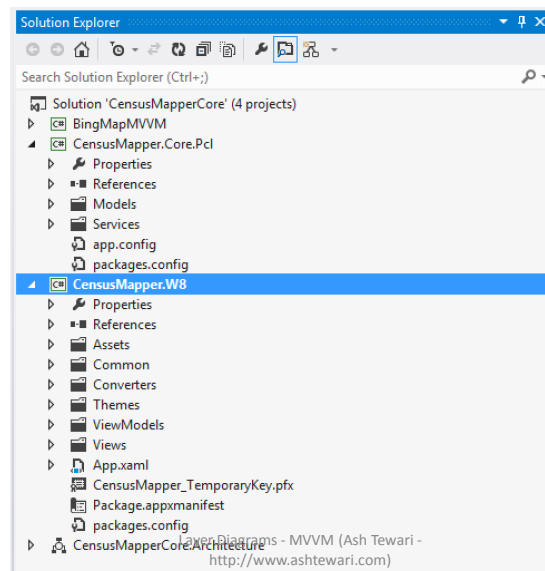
Solution Explorer

Search Solution Explorer (Ctrl+;)

Solution 'CensusMapperCore' (4 projects)
BingMapMVVM
CensusMapper.Core.Pcl
Properties
References
Models
Services
app.config
packages.config
CensusMapper.W8
Properties
References
Assets
Common
Converters
Themes
ViewModels
Views
App.xaml
CensusMapper_TemporaryKey.pfx
Package.appxmanifest
packages.config
CensusMapperCore.Architecture

Layer Diagrams - MVVM (Ash Tewari - http://www.ashtewari.com)